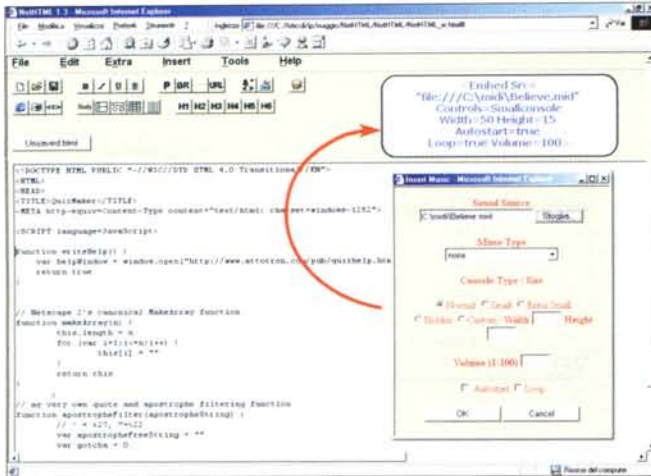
NotHTML 1.3 - Microsoft Internet Explorer

File Modifica Visualizza Preferiti Strumenti ?

Indirizzo file://C:/Varie/zip/nuggeo/NotHTML/NotHTML/NotHTML_w.html

File Edit Extra Insert Tools Help

B I U S P BR URL

H1 H2 H3 H4 H5 H6

Unsaved html

Embed Src= "file:///C:\midi\Believe.mid" Controls=Smallconsole Width=50 Height=15 Autostart=true Loop=true Volume=100>

<!DOCTYPE HTML PUBLIC "-//W3C//DTD HTML 4.0 Transitional//EN">
<HTML>
<HEAD>
<TITLE>QuizMaker</TITLE>
<META http-equiv=Content-Type content="text/html; charset=windows-1252">

<SCRIPT language=JavaScript>

function writeHelp() {
    var helpWindow = window.open("http://www.atrotron.com/pub/quizhelp.htm
    return true

// Netscape 2's canonical MakeArray function
function makeArray(n) {
        this.length = n
        for (var i=1;i<=n;i++) {
                this[i] = ""
        }
        return this
}

// my very own quote and apostrophe filtering function
function apostropheFilter(apostropheString) {
        // ' = x27, "=x22
        var apostropheFreeString = ""
        var gotcha = 0

Insert Music - Microsoft Internet Explorer

Sound Source

C:\midi\Believe.mid

Sfoglia...

Mime Type

none

Console Type / Size

Normal Small Extra Small

Hidden Custom: Width Height

Volume (1-100)

Autostart Loop

OK Cancel

Risorse del computer